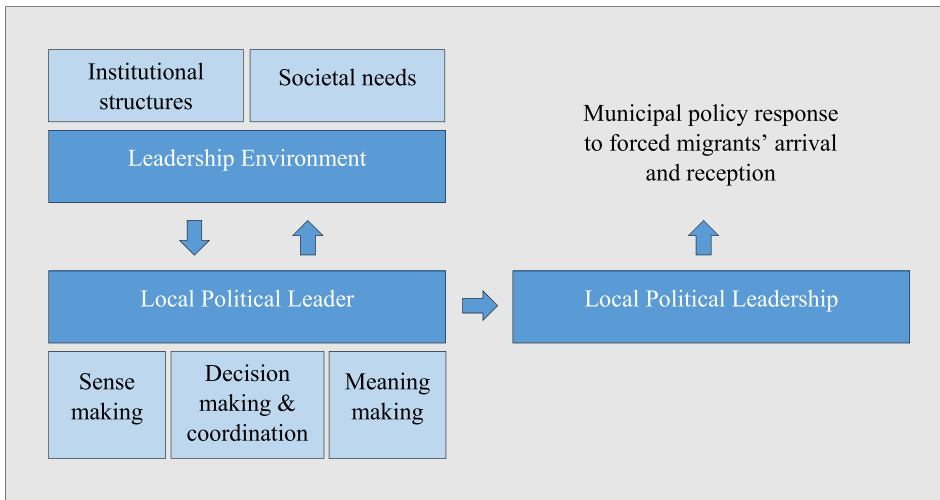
Institutional structures

Societal needs

Leadership Environment

Municipal policy response to forced migrants' arrival and reception

Local Political Leader

Local Political Leadership

Sense making

Decision making & coordination

Meaning making